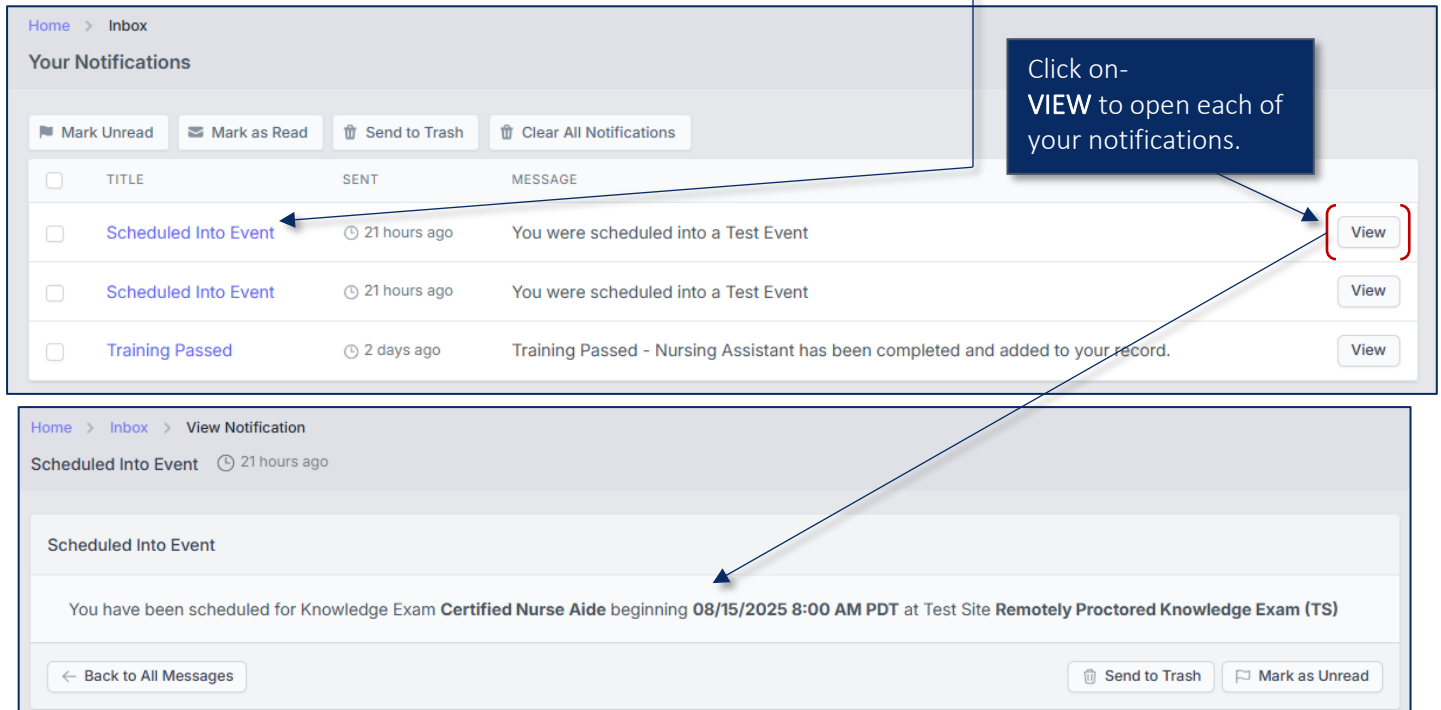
Home > Inbox

Your Notifications

Click on- VIEW to open each of your notifications.

Mark Unread | Mark as Read | Send to Trash | Clear All Notifications

| | TITLE | SENT | MESSAGE | |
|---|---|---|---|---|
| | Scheduled Into Event | 21 hours ago | You were scheduled into a Test Event | View |
| | Scheduled Into Event | 21 hours ago | You were scheduled into a Test Event | View |
| | Training Passed | 2 days ago | Training Passed - Nursing Assistant has been completed and added to your record. | View |

Home > Inbox > View Notification

Scheduled Into Event 21 hours ago

Scheduled Into Event

You have been scheduled for Knowledge Exam **Certified Nurse Aide** beginning **08/15/2025 8:00 AM PDT** at Test Site **Remotely Proctored Knowledge Exam (TS)**

← Back to All Messages

Send to Trash | Mark as Unread